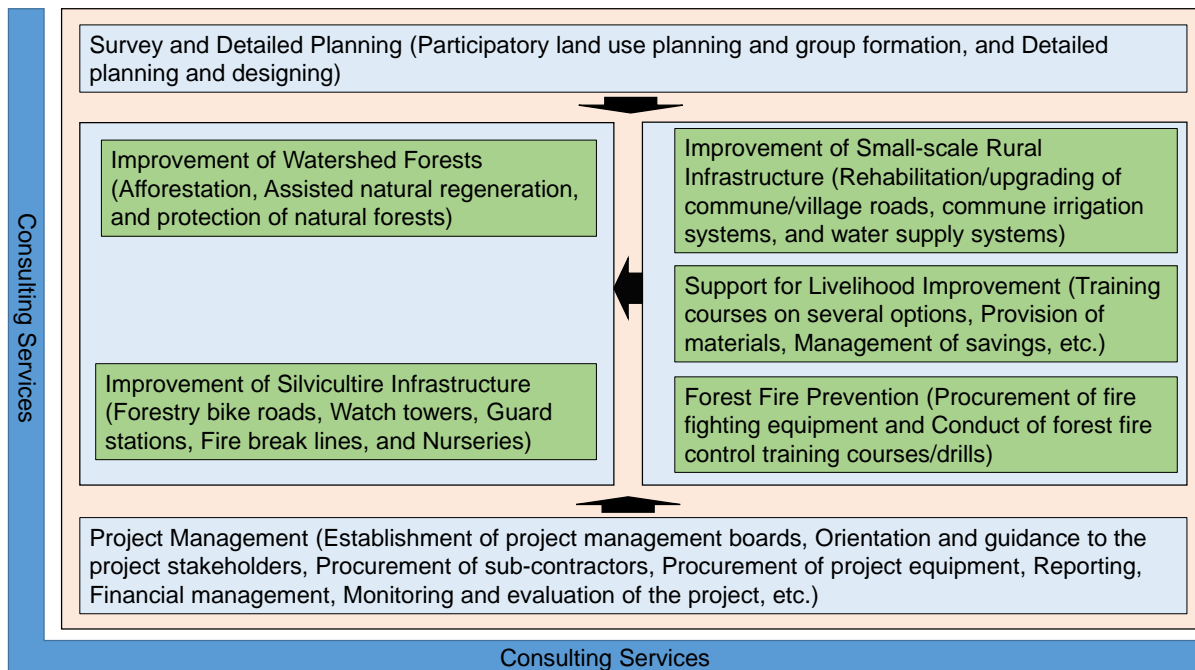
Consulting Services

Survey and Detailed Planning (Participatory land use planning and group formation, and Detailed planning and designing)

Improvement of Watershed Forests (Afforestation, Assisted natural regeneration, and protection of natural forests)

Improvement of Silvicultire Infrastructure (Forestry bike roads, Watch towers, Guard stations, Fire break lines, and Nurseries)

Improvement of Small-scale Rural Infrastructure (Rehabilitation/upgrading of commune/village roads, commune irrigation systems, and water supply systems)

Support for Livelihood Improvement (Training courses on several options, Provision of materials, Management of savings, etc.)

Forest Fire Prevention (Procurement of fire fighting equipment and Conduct of forest fire control training courses/drills)

Project Management (Establishment of project management boards, Orientation and guidance to the project stakeholders, Procurement of sub-contractors, Procurement of project equipment, Reporting, Financial management, Monitoring and evaluation of the project, etc.)

Consulting Services